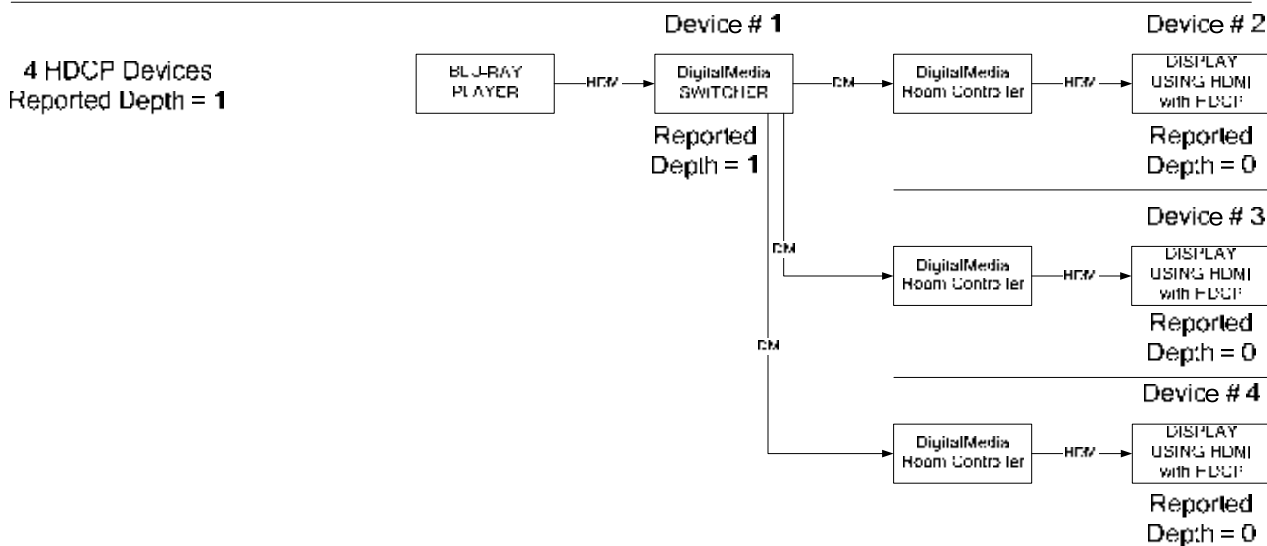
4 HDCP Devices
Reported Depth = **1**

Device # **1**

BLU-RAY PLAYER

HDMI

DigitalMedia SWITCHER

Reported Depth = **1**

DM

DigitalMedia Room Controller

HDMI

Device # 2

DISPLAY USING HDMI with HDCP

Reported Depth = 0

DM

Device # 3

DigitalMedia Room Controller

HDMI

DISPLAY USING HDMI with HDCP

Reported Depth = 0

DM

Device # **4**

DigitalMedia Room Controller

HDMI

DISPLAY USING HDMI with HDCP

Reported Depth = 0